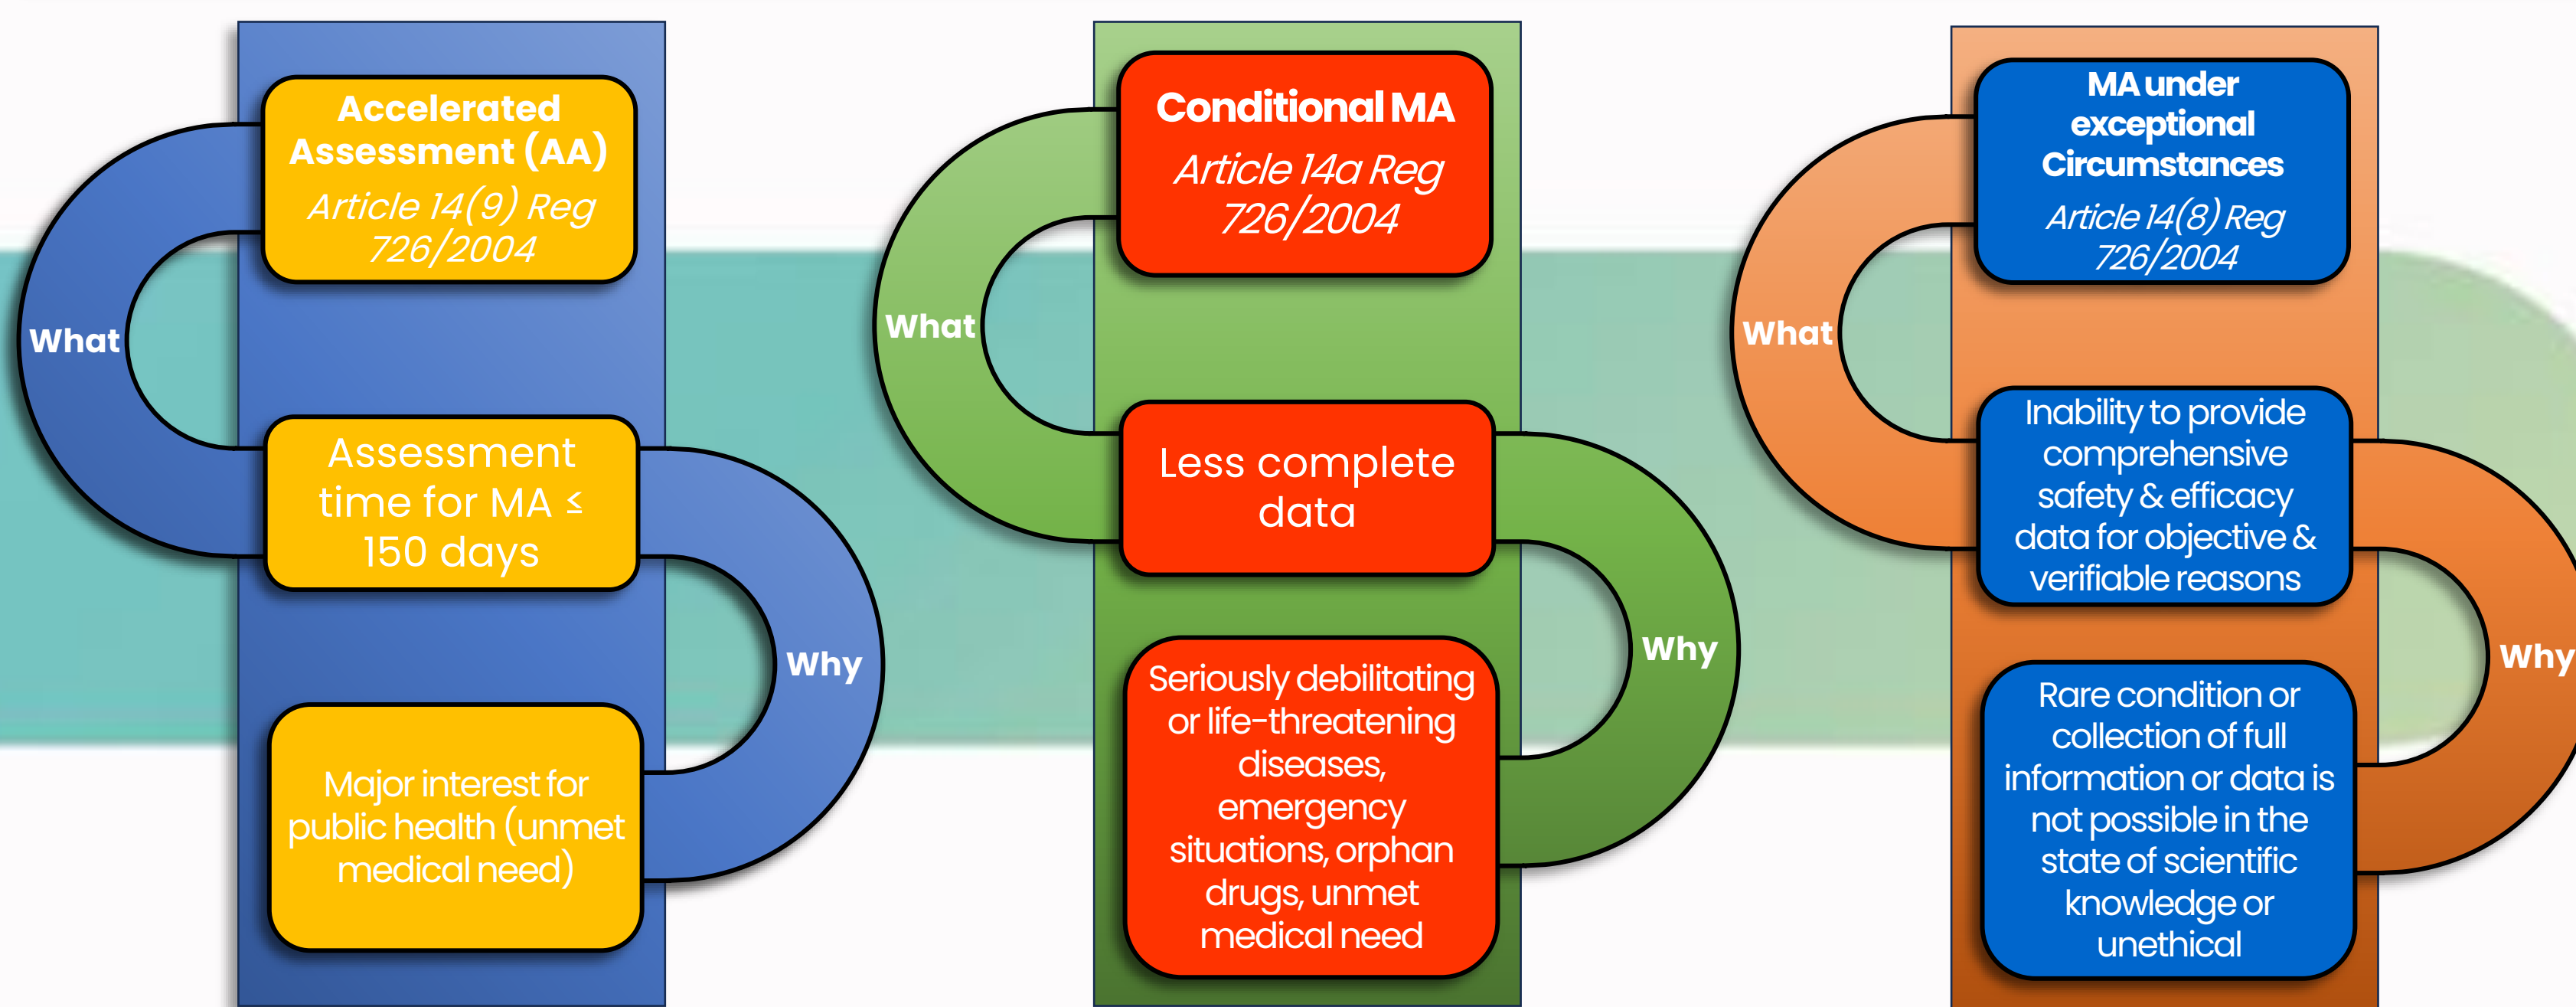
Accelerated Assessment (AA)
Article 14(9) Reg 726/2004

What

Assessment time for MA ≤ 150 days

Why

Major interest for public health (unmet medical need)

Conditional MA
Article 14a Reg 726/2004

What

Less complete data

Why

Seriously debilitating or life-threatening diseases, emergency situations, orphan drugs, unmet medical need

MA under exceptional Circumstances
Article 14(8) Reg 726/2004

What

Inability to provide comprehensive safety & efficacy data for objective & verifiable reasons

Why

Rare condition or collection of full information or data is not possible in the state of scientific knowledge or unethical